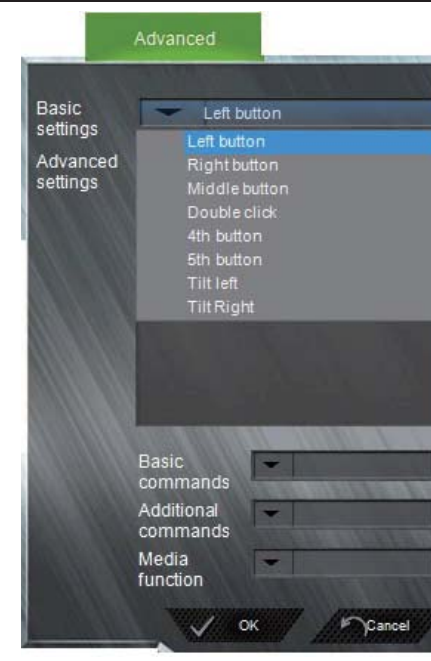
Advanced

Basic settings

Advanced settings

Left button

Left button
Right button
Middle button
Double click
4th button
5th button
Tilt left
Tilt Right

Basic commands

Additional commands

Media function

OK

Cancel